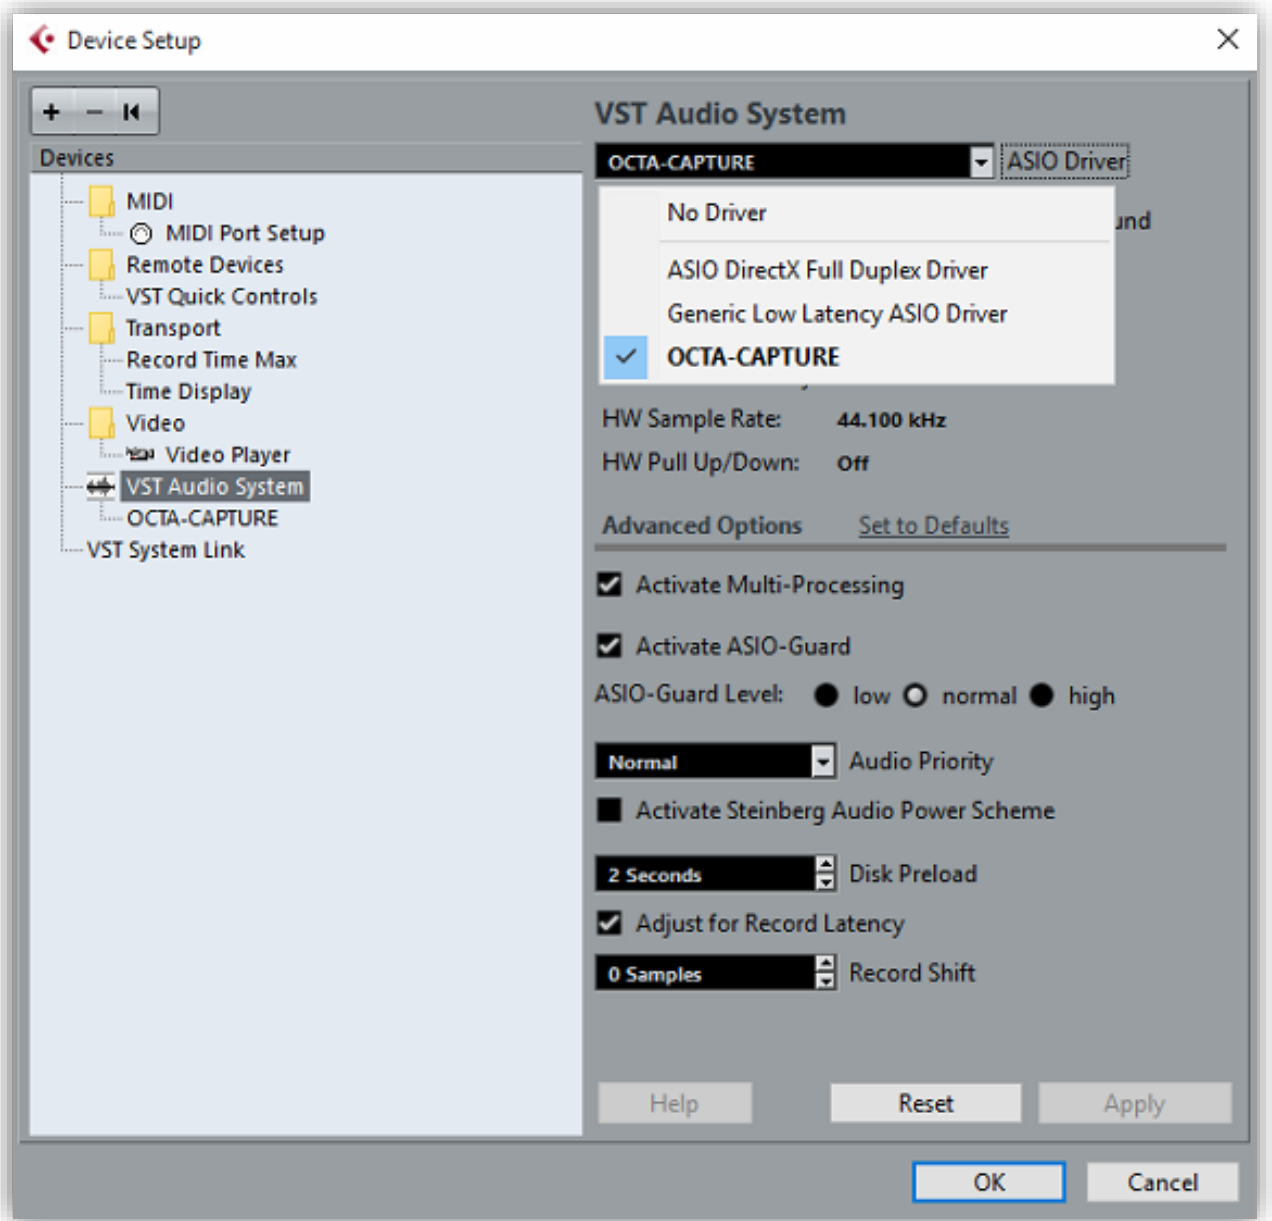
Device Setup

+ − ⏮

Devices

MIDI
MIDI Port Setup
Remote Devices
VST Quick Controls
Transport
Record Time Max
Time Display
Video
Video Player
VST Audio System
OCTA-CAPTURE
VST System Link

VST Audio System

OCTA-CAPTURE
ASIO Driver

No Driver
ASIO DirectX Full Duplex Driver
Generic Low Latency ASIO Driver
OCTA-CAPTURE

und

HW Sample Rate: 44.100 kHz
HW Pull Up/Down: Off

Advanced Options Set to Defaults

Activate Multi-Processing

Activate ASIO-Guard

ASIO-Guard Level: low normal high

Normal Audio Priority

Activate Steinberg Audio Power Scheme

2 Seconds Disk Preload

Adjust for Record Latency

0 Samples Record Shift

Help Reset Apply

OK Cancel